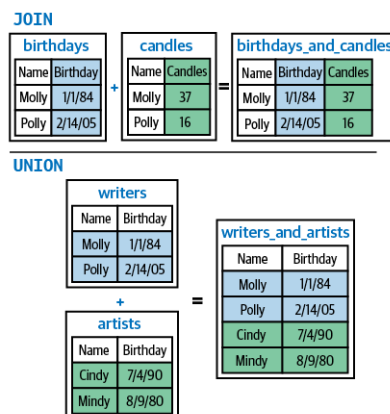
JOIN

birthdays

| Name | Birthday |
|---|---|
| Molly | 1/1/84 |
| Polly | 2/14/05 |

+

candles

| Name | Candles |
|---|---|
| Molly | 37 |
| Polly | 16 |

=

birthdays_and_candles

| Name | Birthday | Candles |
|---|---|---|
| Molly | 1/1/84 | 37 |
| Polly | 2/14/05 | 16 |

UNION

writers

| Name | Birthday |
|---|---|
| Molly | 1/1/84 |
| Polly | 2/14/05 |

+

artists

| Name | Birthday |
|---|---|
| Cindy | 7/4/90 |
| Mindy | 8/9/80 |

=

writers_and_artists

| Name | Birthday |
|---|---|
| Molly | 1/1/84 |
| Polly | 2/14/05 |
| Cindy | 7/4/90 |
| Mindy | 8/9/80 |